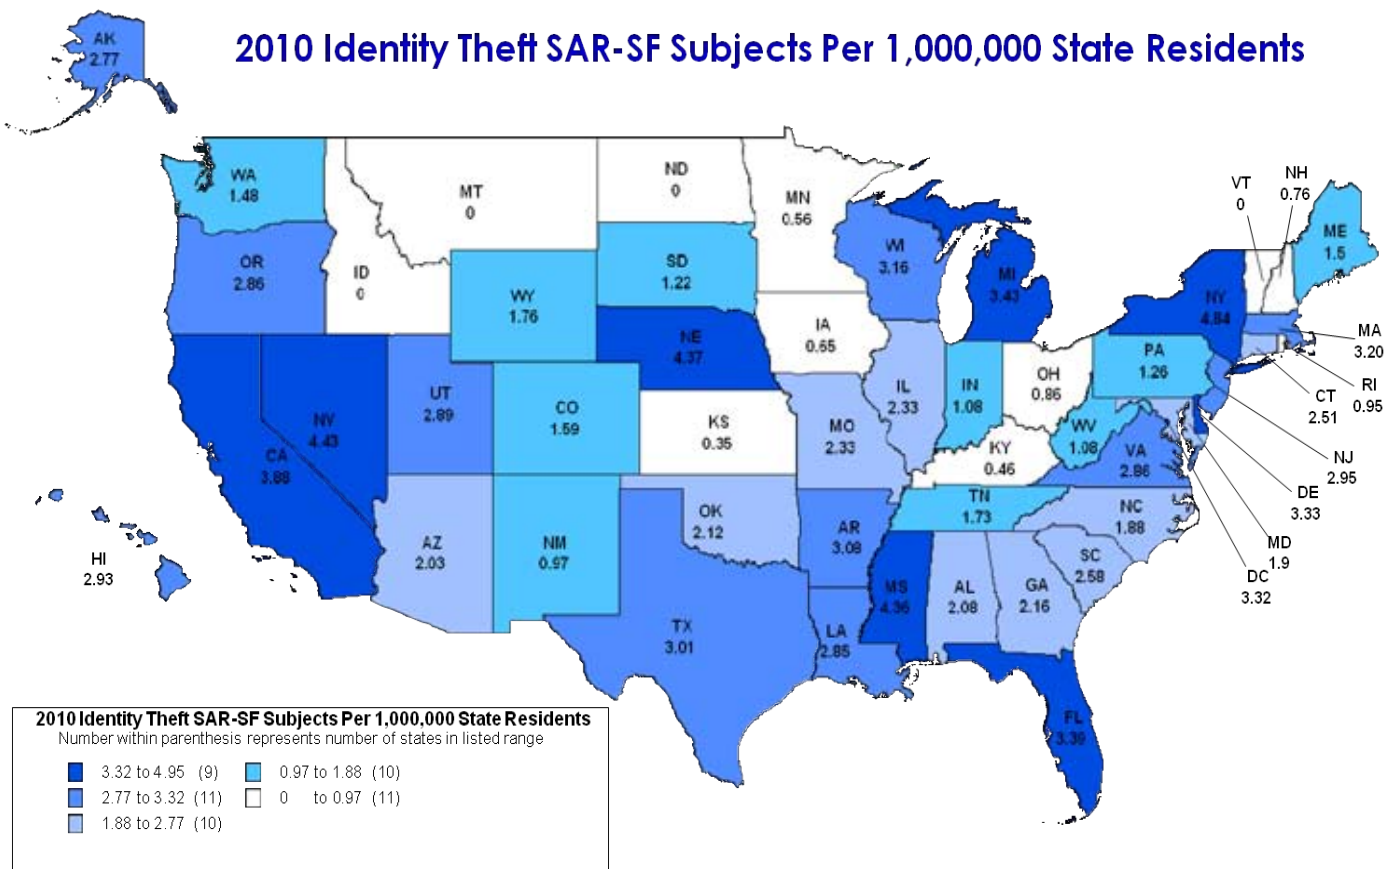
AK
2.77

2010 Identity Theft SAR-SF Subjects Per 1,000,000 State Residents

WA
1.48

MT
0

ND
0

MN
0.56

VT
0

NH
0.76

ME
1.5

OR
2.86

ID
0

SD
1.22

WI
3.16

MI
3.43

NY
4.84

WY
1.76

NE
4.37

IA
0.65

MA
3.20

PA
1.26

RI
0.95

CT
2.51

UT
2.89

CO
1.59

IL
2.33

IN
1.08

OH
0.86

NV
4.43

KS
0.35

MO
2.33

WV
1.08

KY
0.46

NJ
2.95

VA
2.86

CA
3.88

DE
3.33

TN
1.73

NC
1.88

OK
2.12

AR
3.08

MD
1.9

AZ
2.03

NM
0.97

SC
2.58

HI
2.93

DC
3.32

MS
4.36

AL
2.08

GA
2.16

TX
3.01

LA
2.85

FL
3.39

2010 Identity Theft SAR-SF Subjects Per 1,000,000 State Residents
Number within parenthesis represents number of states in listed range

3.32 to 4.95 (9)
0.97 to 1.88 (10)
2.77 to 3.32 (11)
0 to 0.97 (11)
1.88 to 2.77 (10)